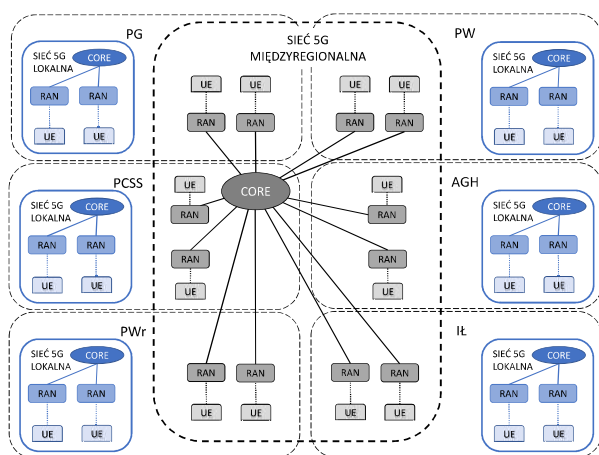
PG

SIEĆ 5G LOKALNA CORE
RAN RAN
UE UE

SIEĆ 5G MIĘDZYREGIONALNA

UE UE UE UE
RAN RAN RAN RAN

PW

SIEĆ 5G LOKALNA CORE
RAN RAN
UE UE

PCSS

SIEĆ 5G LOKALNA CORE
RAN RAN
UE UE

UE
RAN
CORE
UE
RAN
RAN
UE
RAN
UE

AGH

SIEĆ 5G LOKALNA CORE
RAN RAN
UE UE

PWr

SIEĆ 5G LOKALNA CORE
RAN RAN
UE UE

RAN RAN RAN RAN
UE UE UE UE

IŁ

SIEĆ 5G LOKALNA CORE
RAN RAN
UE UE